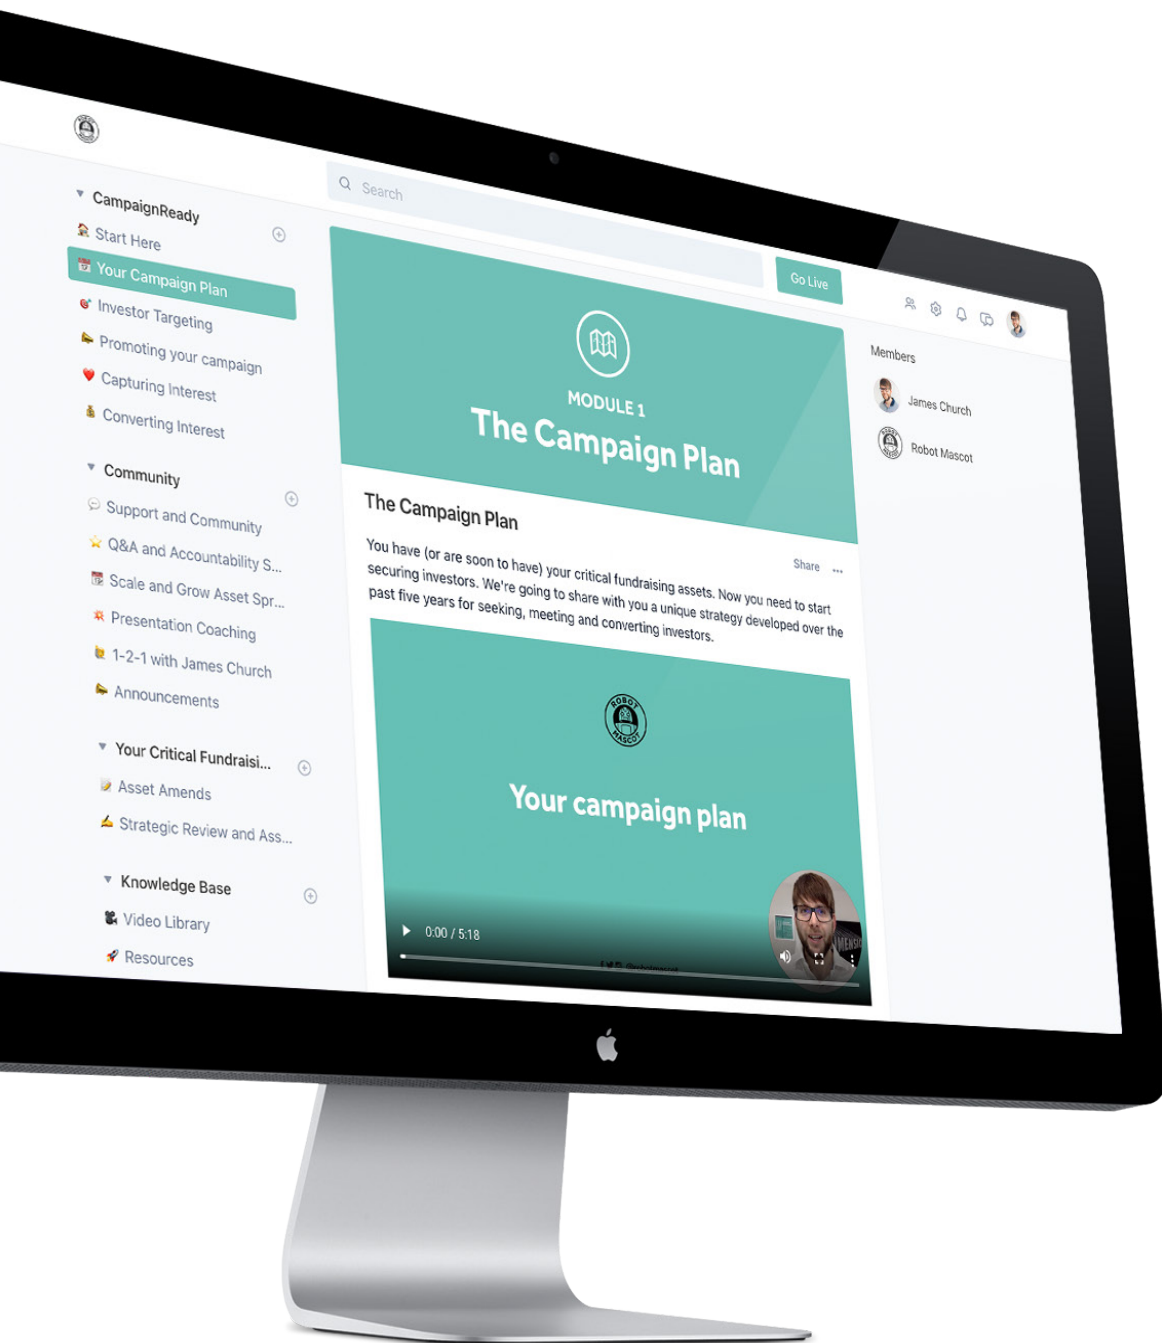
CampaignReady
Start Here
Your Campaign Plan
Investor Targeting
Promoting your campaign
Capturing Interest
Converting Interest

Community
Support and Community
Q&A and Accountability S...
Scale and Grow Asset Spr...
Presentation Coaching
1-2-1 with James Church
Announcements

Your Critical Fundraisi...
Asset Amends
Strategic Review and Ass...

Knowledge Base
Video Library
Resources

Search

Go Live

MODULE 1
The Campaign Plan

Members
James Church
Robot Mascot

The Campaign Plan

Share ...

You have (or are soon to have) your critical fundraising assets. Now you need to start securing investors. We're going to share with you a unique strategy developed over the past five years for seeking, meeting and converting investors.

ROBOT MASCOT

Your campaign plan

0:00 / 5:18